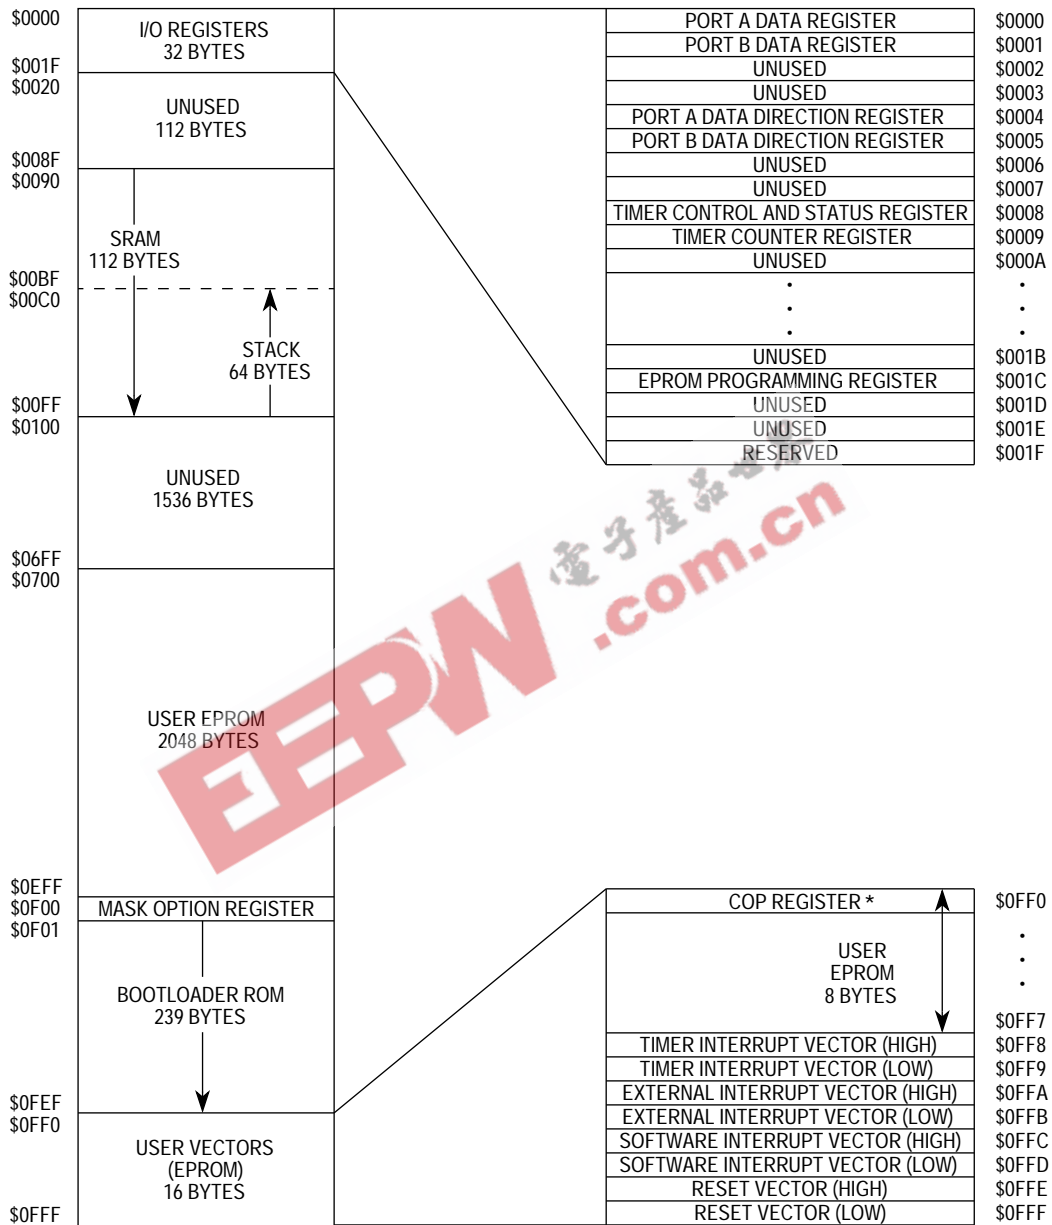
| Address | Memory |
|---|---|
| \$0000 – \$001F | I/O REGISTERS 32 BYTES |
| \$0020 – \$008F | UNUSED 112 BYTES |
| \$0090 – \$00FF | SRAM 112 BYTES |
| \$00C0 – \$00FF | STACK 64 BYTES |
| \$0100 – \$06FF | UNUSED 1536 BYTES |
| \$0700 – \$0EFF | USER EPROM 2048 BYTES |
| \$0F00 | MASK OPTION REGISTER |
| \$0F01 – \$0FEF | BOOTLOADER ROM 239 BYTES |
| \$0FF0 – \$0FFF | USER VECTORS (EPROM) 16 BYTES |

\$00BF

| Register | Address |
|---|---|
| PORT A DATA REGISTER | \$0000 |
| PORT B DATA REGISTER | \$0001 |
| UNUSED | \$0002 |
| UNUSED | \$0003 |
| PORT A DATA DIRECTION REGISTER | \$0004 |
| PORT B DATA DIRECTION REGISTER | \$0005 |
| UNUSED | \$0006 |
| UNUSED | \$0007 |
| TIMER CONTROL AND STATUS REGISTER | \$0008 |
| TIMER COUNTER REGISTER | \$0009 |
| UNUSED | \$000A |
| • • • | • • • |
| UNUSED | \$001B |
| EPROM PROGRAMMING REGISTER | \$001C |
| UNUSED | \$001D |
| UNUSED | \$001E |
| RESERVED | \$001F |

| Register | Address |
|---|---|
| COP REGISTER * | \$0FF0 |
| USER EPROM 8 BYTES | • • • \$0FF7 |
| TIMER INTERRUPT VECTOR (HIGH) | \$0FF8 |
| TIMER INTERRUPT VECTOR (LOW) | \$0FF9 |
| EXTERNAL INTERRUPT VECTOR (HIGH) | \$0FFA |
| EXTERNAL INTERRUPT VECTOR (LOW) | \$0FFB |
| SOFTWARE INTERRUPT VECTOR (HIGH) | \$0FFC |
| SOFTWARE INTERRUPT VECTOR (LOW) | \$0FFD |
| RESET VECTOR (HIGH) | \$0FFE |
| RESET VECTOR (LOW) | \$0FFF |

电子产品世界
EEPW .com.cn